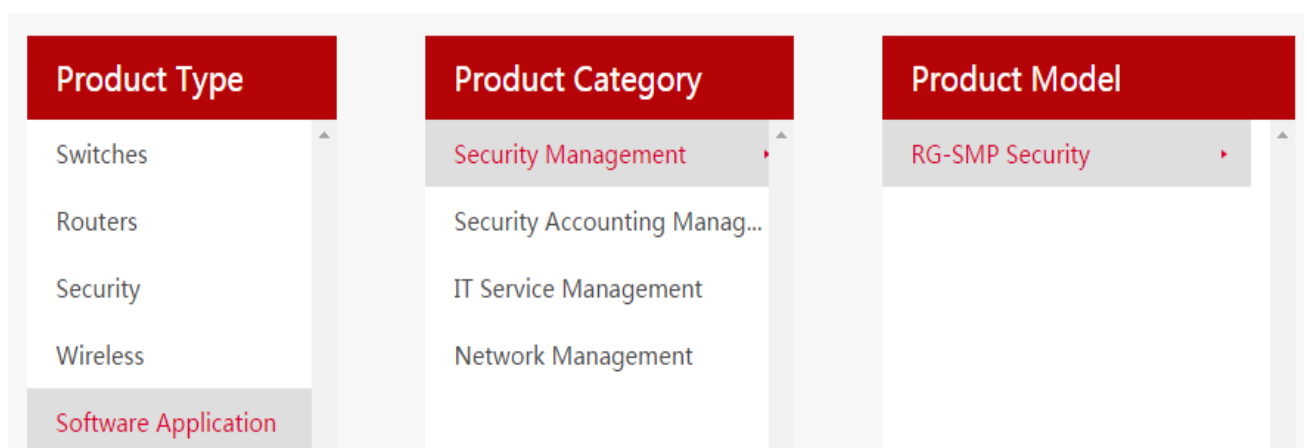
Product Type

Switches

Routers

Security

Wireless

Software Application

Product Category

Security Management

Security Accounting Manag...

IT Service Management

Network Management

Product Model

RG-SMP Security